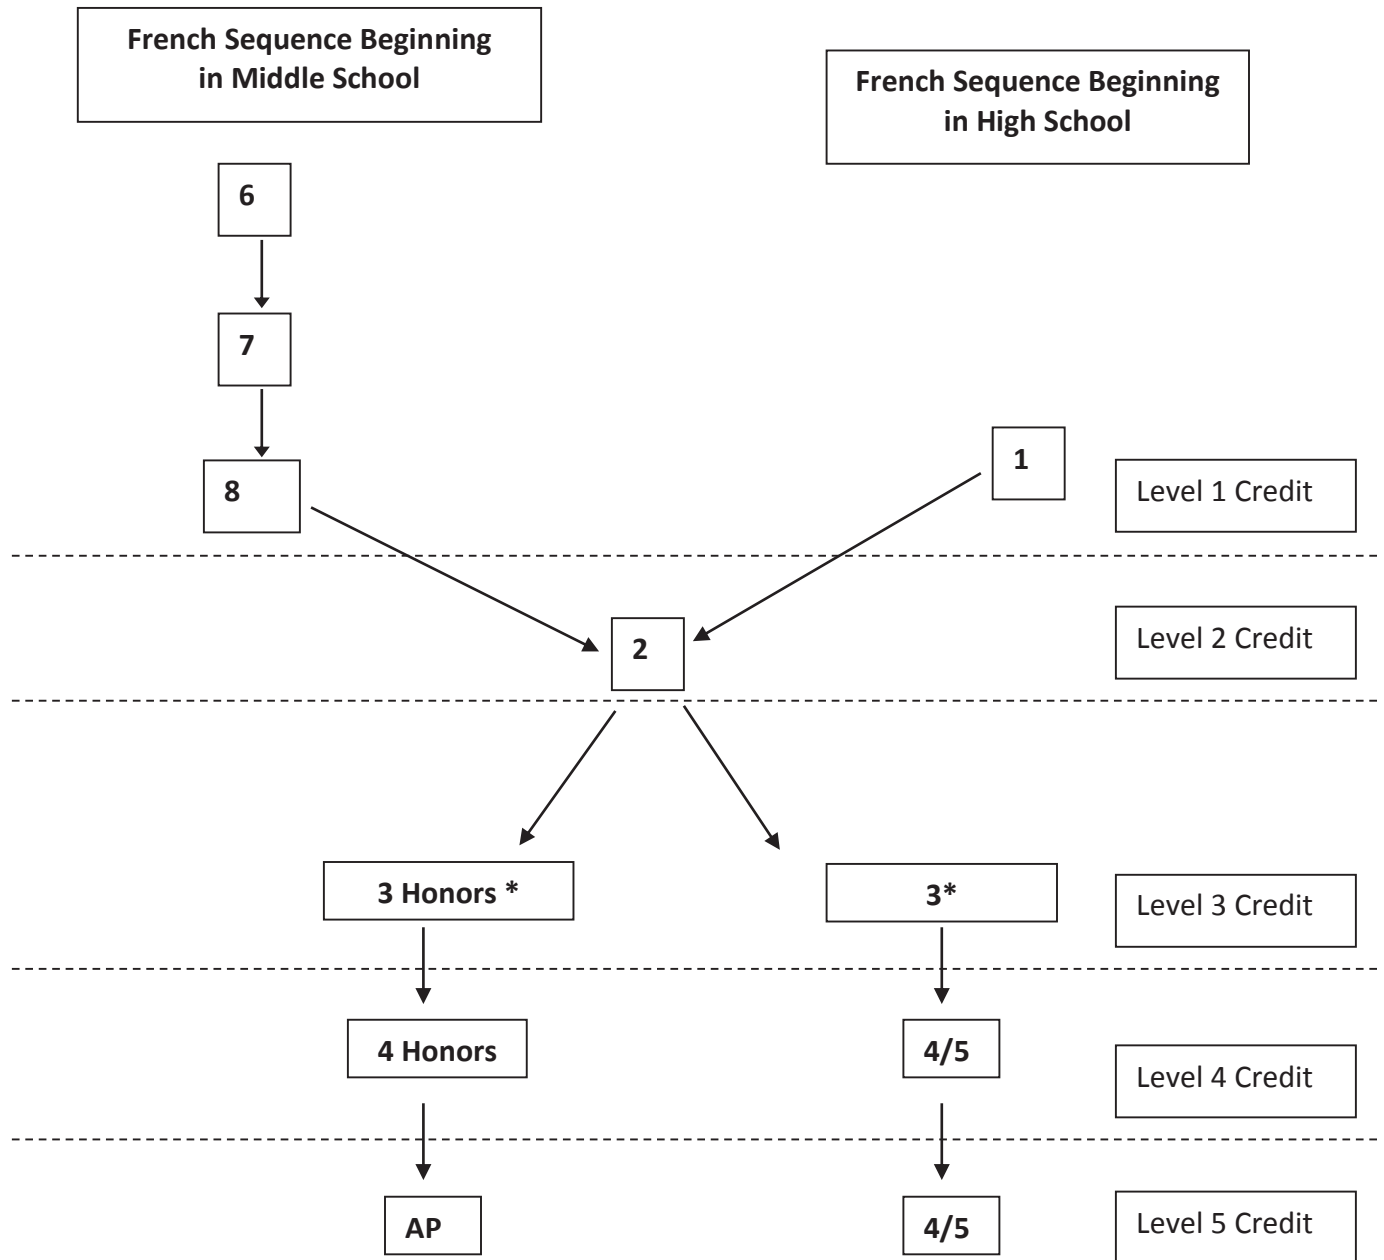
French Sequence Beginning in Middle School

French Sequence Beginning in High School

6

7

8

1

Level 1 Credit

2

Level 2 Credit

3 Honors *

3*

Level 3 Credit

4 Honors

4/5

Level 4 Credit

AP

4/5

Level 5 Credit